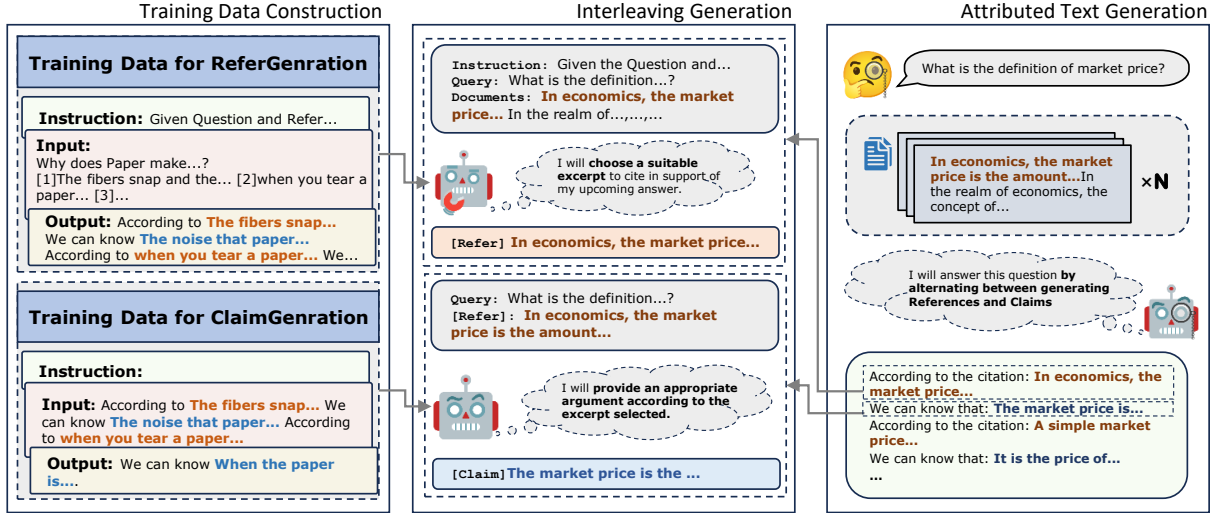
Training Data Construction

Training Data for ReferGenration

Instruction: Given Question and Refer...

Input:
Why does Paper make...?
[1]The fibers snap and the... [2]when you tear a paper... [3]...

Output: According to The fibers snap... We can know The noise that paper... According to when you tear a paper... We...

Training Data for ClaimGenration

Instruction:

Input: According to The fibers snap... We can know The noise that paper... According to when you tear a paper...

Output: We can know When the paper is....

Interleaving Generation

Instruction: Given the Question and...
Query: What is the definition...?
Documents: In economics, the market price... In the realm of...,...,...

I will choose a suitable excerpt to cite in support of my upcoming answer.

[Refer] In economics, the market price...

Query: What is the definition...?
[Refer]: In economics, the market price is the amount...

I will provide an appropriate argument according to the excerpt selected.

[Claim] The market price is the ...

Attributed Text Generation

What is the definition of market price?

In economics, the market price is the amount...In the realm of economics, the concept of...

×N

I will answer this question by alternating between generating References and Claims

According to the citation: In economics, the market price...
We can know that: The market price is...
According to the citation: A simple market price...
We can know that: It is the price of...
...